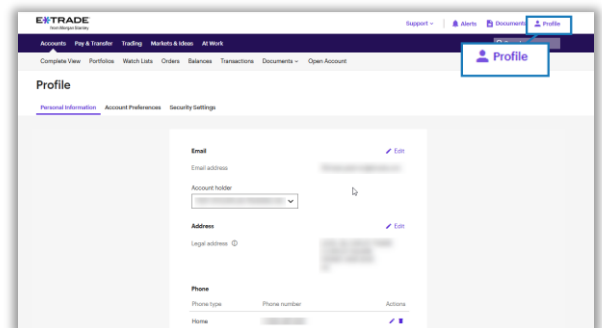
E*TRADE
from Morgan Stanley

Support ⌄ | Alerts Documents Profile

Accounts Pay & Transfer Trading Markets & Ideas At Work

Profile

Complete View Portfolios Watch Lists Orders Balances Transactions Documents ⌄ Open Account

Profile

Personal Information Account Preferences Security Settings

Email
Edit

Email address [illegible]

Account holder
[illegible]

Address
Edit

Legal address ⓘ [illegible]

Phone

| Phone type | Phone number | Actions |
|---|---|---|
| Home | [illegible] | |